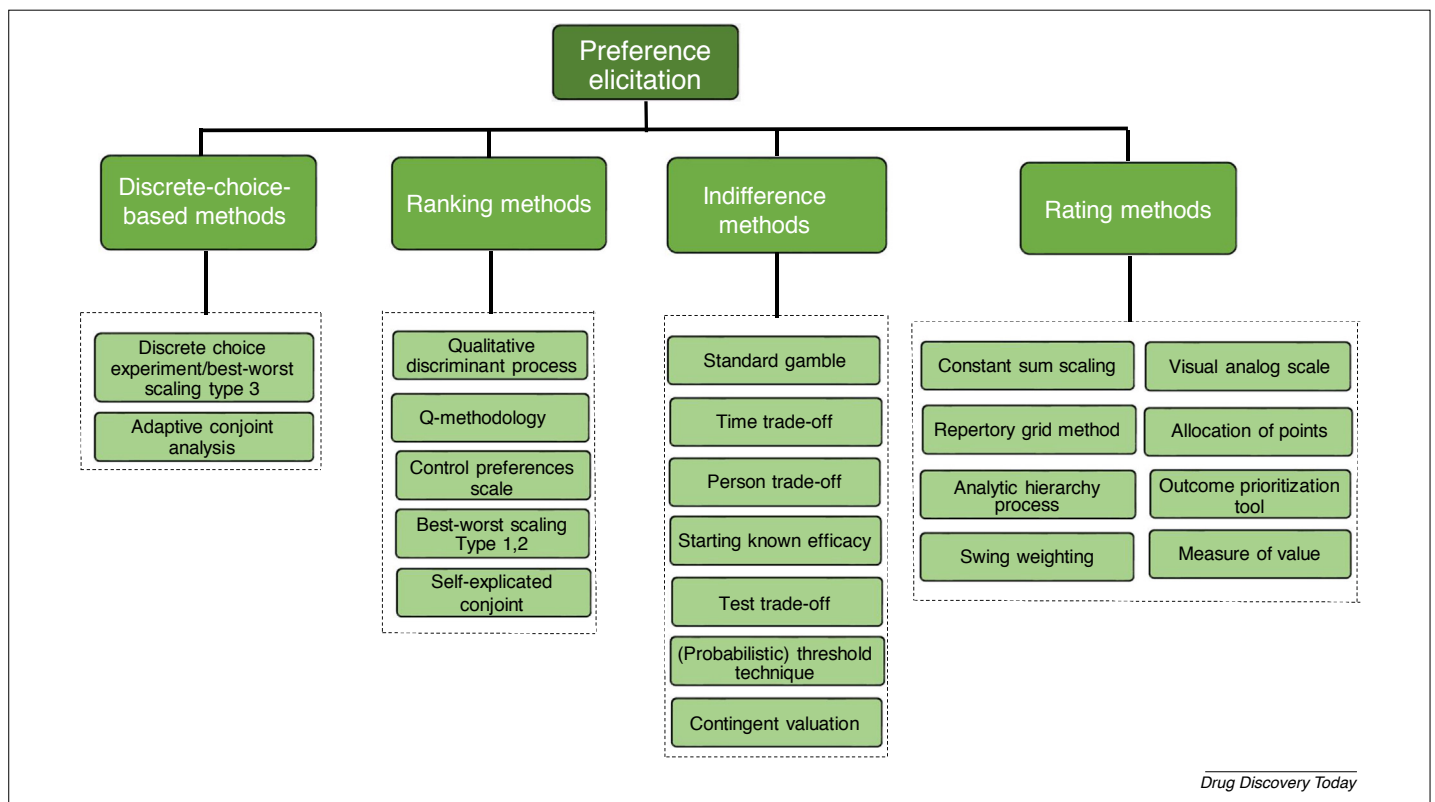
Preference elicitation

Discrete-choice-based methods

Discrete choice experiment/best-worst scaling type 3

Adaptive conjoint analysis

Ranking methods

Qualitative discriminant process

Q-methodology

Control preferences scale

Best-worst scaling Type 1,2

Self-explicated conjoint

Indifference methods

Standard gamble

Time trade-off

Person trade-off

Starting known efficacy

Test trade-off

(Probabilistic) threshold technique

Contingent valuation

Rating methods

Constant sum scaling

Visual analog scale

Repertory grid method

Allocation of points

Analytic hierarchy process

Outcome prioritization tool

Swing weighting

Measure of value

Drug Discovery Today